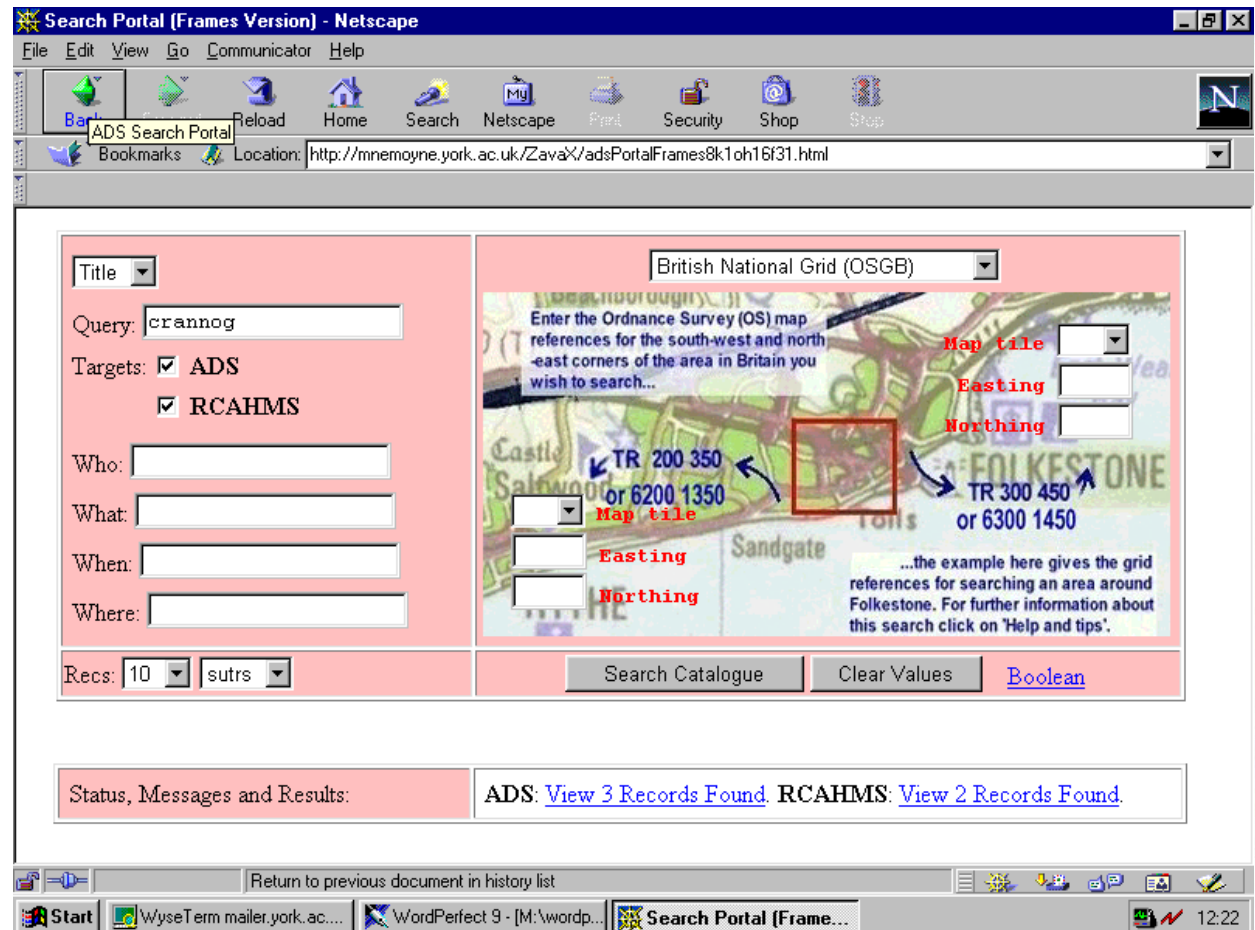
Search Portal (Frames Version) - Netscape

File Edit View Go Communicator Help

Back Forward Reload Home Search Netscape Print Security Shop Stop

ADS Search Portal

Bookmarks Location: http://mnemoyne.york.ac.uk/ZavaX/adsPortalFrames8k1oh16f31.html

Title

Query: crannog

Targets: ☑ ADS

☑ RCAHMS

Who:

What:

When:

Where:

Recs: 10 sutrs

British National Grid (OSGB)

Enter the Ordnance Survey (OS) map references for the south-west and north-east corners of the area in Britain you wish to search...

Map tile

Easting

Northing

Castle Saltwood

TR 200 350 or 6200 1350

TR 300 450 or 6300 1450

FOLKESTONE

Sandgate

Map tile

Easting

Northing

...the example here gives the grid references for searching an area around Folkestone. For further information about this search click on 'Help and tips'.

Search Catalogue Clear Values Boolean

Status, Messages and Results:

ADS: View 3 Records Found. RCAHMS: View 2 Records Found.

Return to previous document in history list

Start WyseTerm mailer.york.ac.... WordPerfect 9 - [M:\wordp... Search Portal (Frame... 12:22